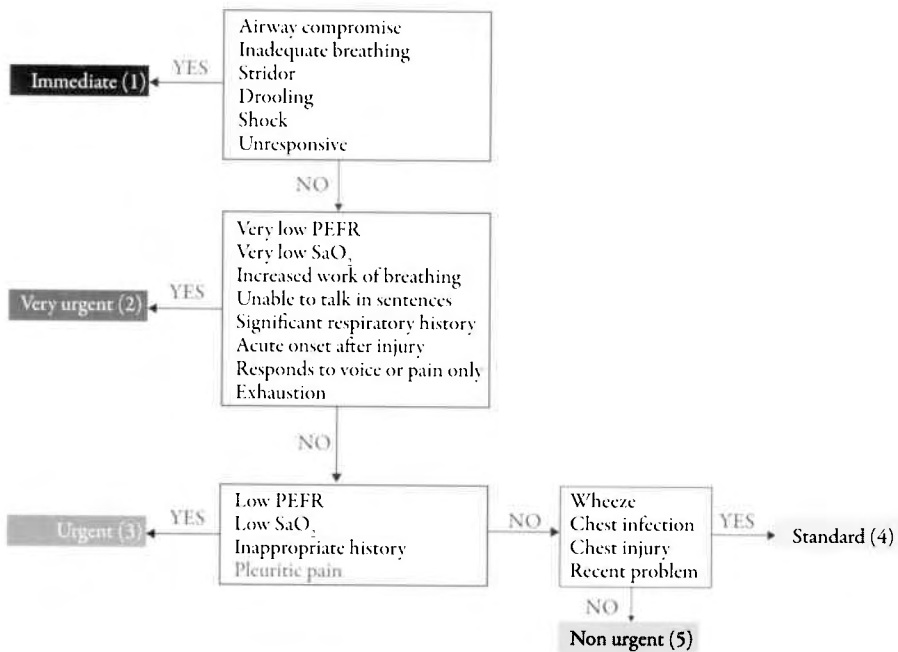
Airway compromise
Inadequate breathing
Stridor
Drooling
Shock
Unresponsive

YES

Immediate (1)

NO

Very low PEFR
Very low $SaO_2$
Increased work of breathing
Unable to talk in sentences
Significant respiratory history
Acute onset after injury
Responds to voice or pain only
Exhaustion

YES

Very urgent (2)

NO

Low PEFR
Low $SaO_2$
Inappropriate history
Pleuritic pain

YES

Urgent (3)

NO

Wheeze
Chest infection
Chest injury
Recent problem

YES

Standard (4)

NO

Non urgent (5)